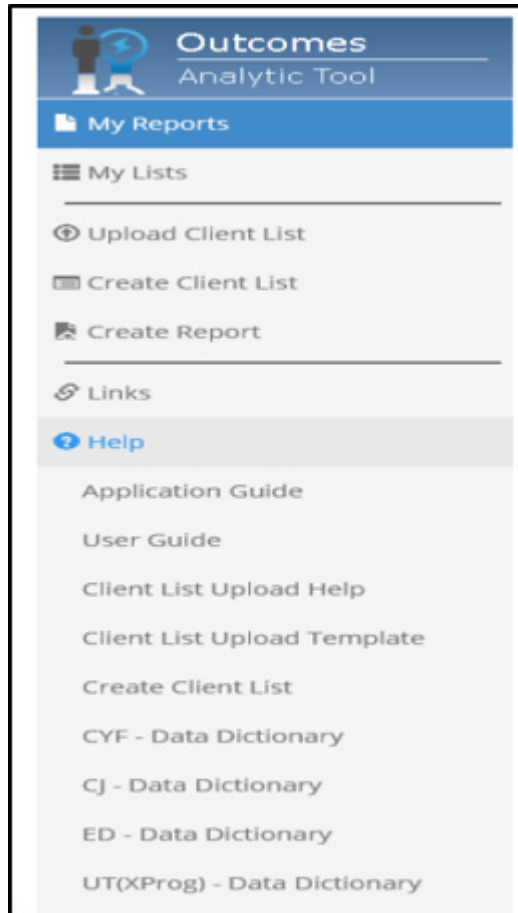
Outcomes
Analytic Tool

My Reports

My Lists

Upload Client List

Create Client List

Create Report

Links

Help

Application Guide

User Guide

Client List Upload Help

Client List Upload Template

Create Client List

CYF - Data Dictionary

CJ - Data Dictionary

ED - Data Dictionary

UT(XProg) - Data Dictionary